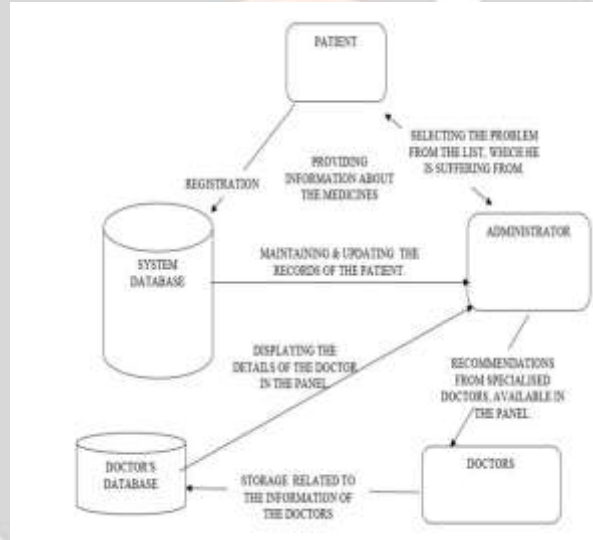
PATIENT

REGISTRATION

PROVIDING INFORMATION ABOUT THE MEDICINES

SELECTING THE PROBLEM FROM THE LIST, WHICH HE IS SUFFERING FROM.

SYSTEM DATABASE

MAINTAINING & UPDATING THE RECORDS OF THE PATIENT

ADMINISTRATOR

DISPLAYING THE DETAILS OF THE DOCTOR IN THE PANEL

RECOMMENDATIONS FROM SPECIALISED DOCTORS, AVAILABLE IN THE PANEL

DOCTOR'S DATABASE

STORAGE RELATED TO THE INFORMATION OF THE DOCTORS

DOCTORS